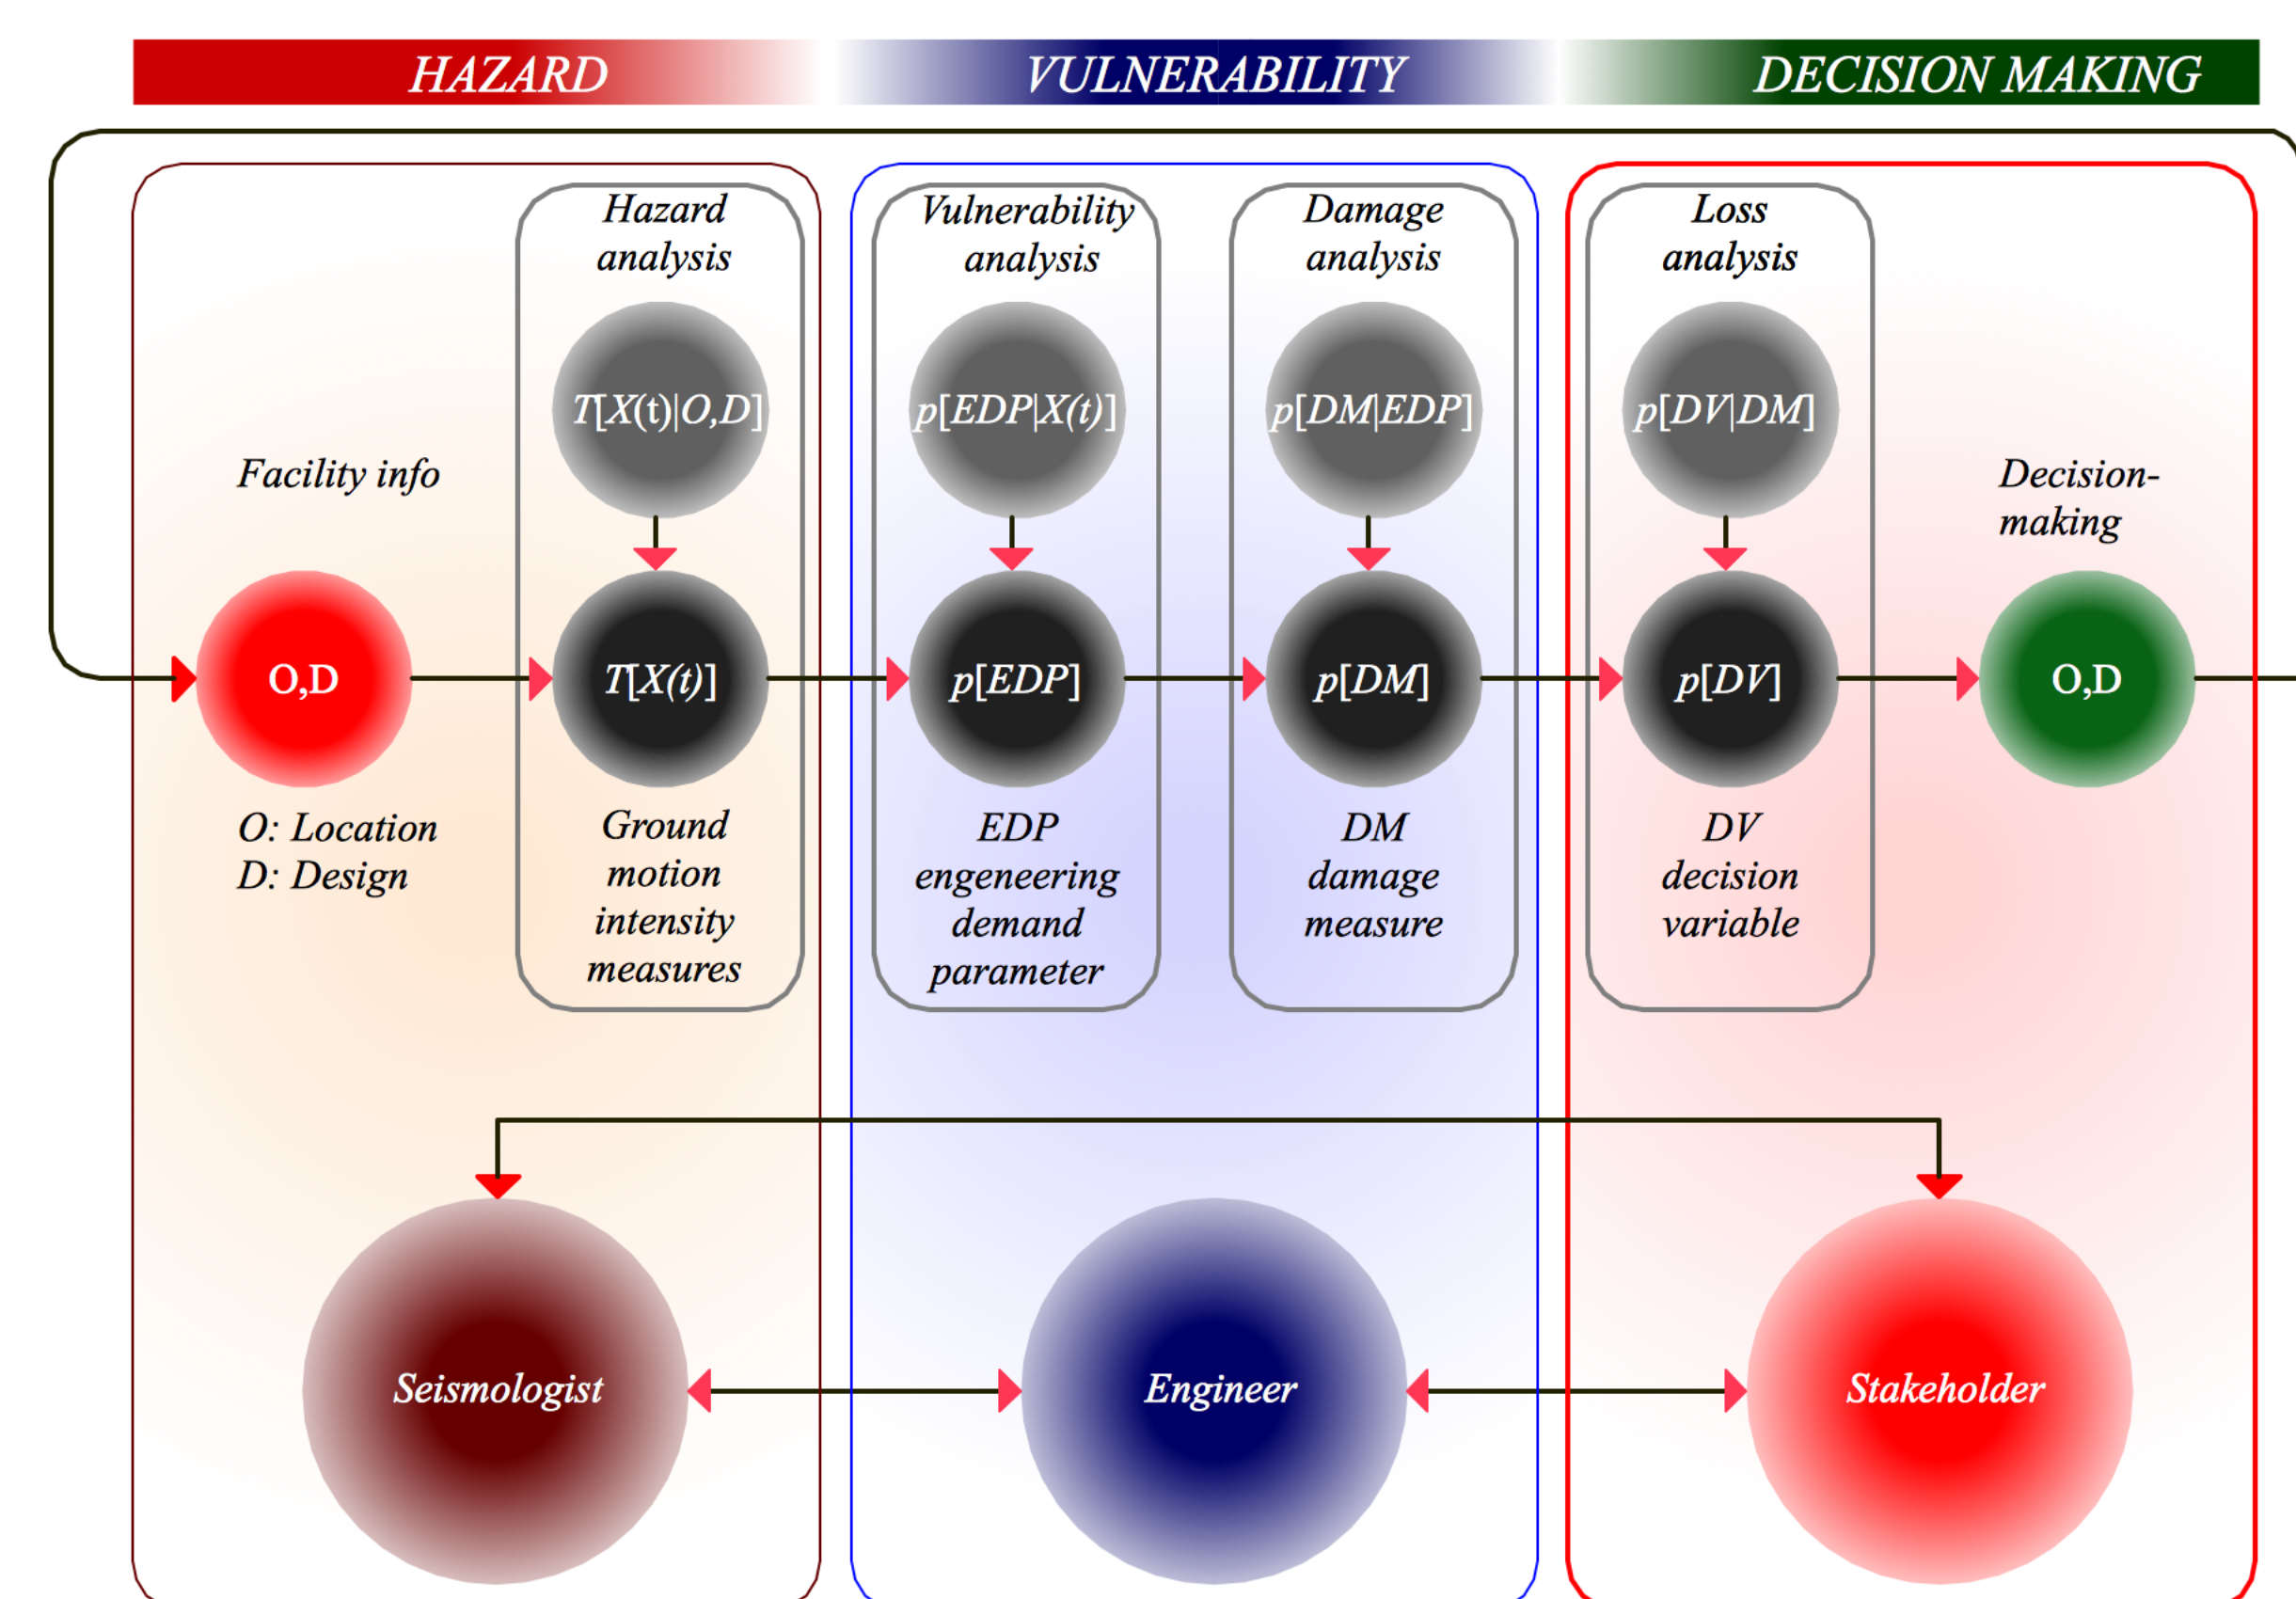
HAZARD VULNERABILITY DECISION MAKING

Hazard analysis

Vulnerability analysis

Damage analysis

Loss analysis

$T[X(t)|O,D]$

$p[EDP|X(t)]$

$p[DM|EDP]$

$p[DV|DM]$

Facility info

Decision-making

O,D

$T[X(t)]$

$p[EDP]$

$p[DM]$

$p[DV]$

O,D

O: Location
D: Design

Ground motion intensity measures

EDP engeneering demand parameter

DM damage measure

DV decision variable

Seismologist

Engineer

Stakeholder